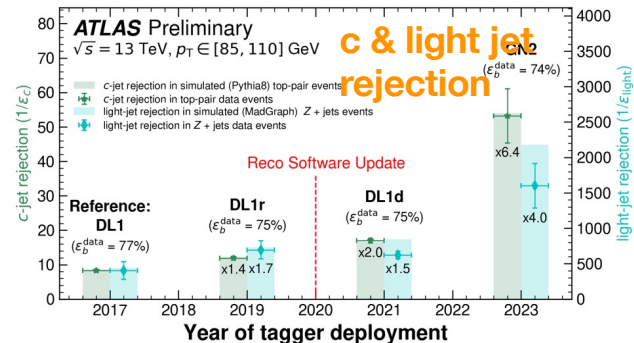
ATLAS Preliminary
$\sqrt{s} = 13$ TeV, $p_T \in [85, 110]$ GeV

c & light jet rejection

c-jet rejection in simulated (Pythia8) top-pair events
c-jet rejection in top-pair data events
light-jet rejection in simulated (MadGraph) Z + jets events
light-jet rejection in Z + jets data events

GN2
($\varepsilon_b^{\text{data}} = 74\%$)

Reco Software Update

Reference:
DL1
($\varepsilon_b^{\text{data}} = 77\%$)

DL1r
($\varepsilon_b^{\text{data}} = 75\%$)

DL1d
($\varepsilon_b^{\text{data}} = 75\%$)

x1.4 x1.7
x2.0 x1.5
x6.4 x4.0

c-jet rejection ($1/\varepsilon_c$)
light-jet rejection ($1/\varepsilon_{\text{light}}$)

0 10 20 30 40 50 60 70 80
0 500 1000 1500 2000 2500 3000 3500 4000

2017 2018 2019 2020 2021 2022 2023
Year of tagger deployment